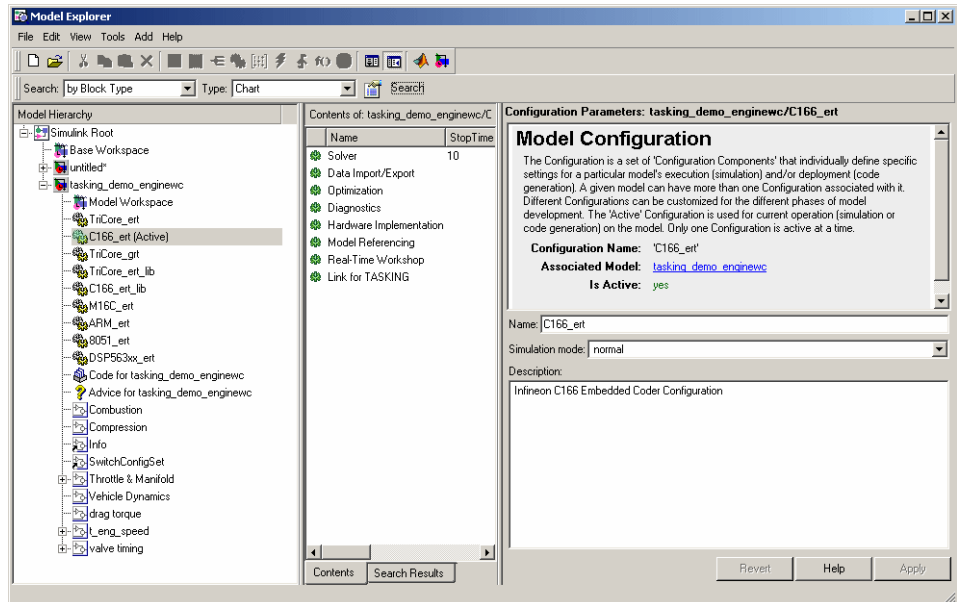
Model Explorer

File Edit View Tools Add Help

Search: by Block Type Type: Chart Search

Model Hierarchy

Simulink Root
Base Workspace
untitled*
tasking_demo_enginewc
Model Workspace
TriCore_ert
C166_ert (Active)
TriCore_grt
TriCore_ert_lib
C166_ert_lib
M16C_ert
ARM_ert
8051_ert
DSP563xx_ert
Code for tasking_demo_enginewc
Advice for tasking_demo_enginewc
Combustion
Compression
Info
SwitchConfigSet
Throttle & Manifold
Vehicle Dynamics
drag torque
t_eng_speed
valve timing

Contents of: tasking_demo_enginewc/C

| Name | StopTime |
|---|---|
| Solver | 10 |
| Data Import/Export | |
| Optimization | |
| Diagnostics | |
| Hardware Implementation | |
| Model Referencing | |
| Real-Time Workshop | |
| Link for TASKING | |

Contents Search Results

Configuration Parameters: tasking_demo_enginewc/C166_ert

Model Configuration

The Configuration is a set of 'Configuration Components' that individually define specific settings for a particular model's execution (simulation) and/or deployment (code generation). A given model can have more than one Configuration associated with it. Different Configurations can be customized for the different phases of model development. The 'Active' Configuration is used for current operation (simulation or code generation) on the model. Only one Configuration is active at a time.

Configuration Name: 'C166_ert'
Associated Model: tasking_demo_enginewc
Is Active: yes

Name: C166_ert

Simulation mode: normal

Description:

Infineon C166 Embedded Coder Configuration

Revert Help Apply